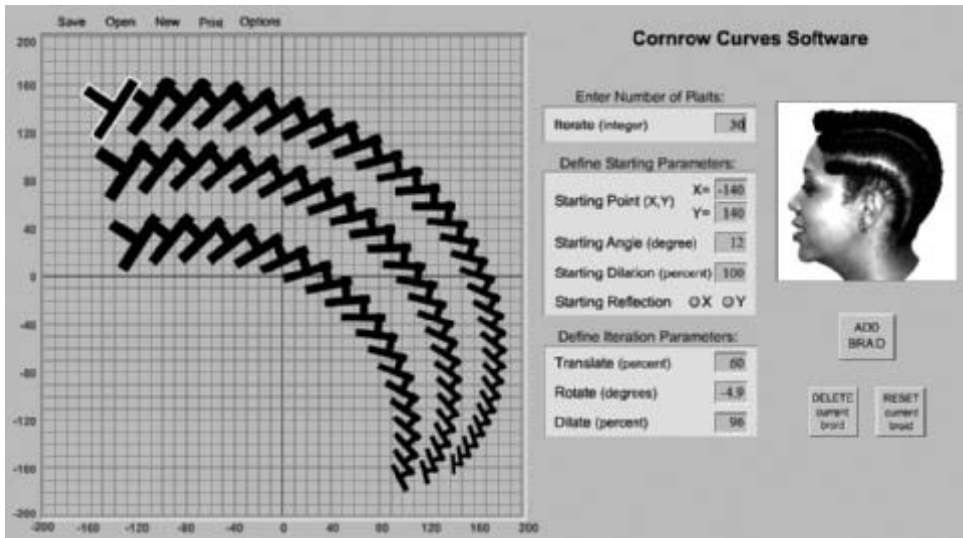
Save Open New Print Options

200
160
120
80
40
0
-40
-80
-120
-160
-200

-200 -160 -120 -80 -40 0 40 80 120 160 200

Cornrow Curves Software

Enter Number of Plaits:

Iterate (integer) 30

Define Starting Parameters:

Starting Point (X,Y) X= -140 Y= 140

Starting Angle (degree) 12

Starting Dilation (percent) 100

Starting Reflection X Y

Define Iteration Parameters:

Translate (percent) 60

Rotate (degrees) -4.9

Dilate (percent) 96

ADD BRAID

DELETE current braid

RESET current braid